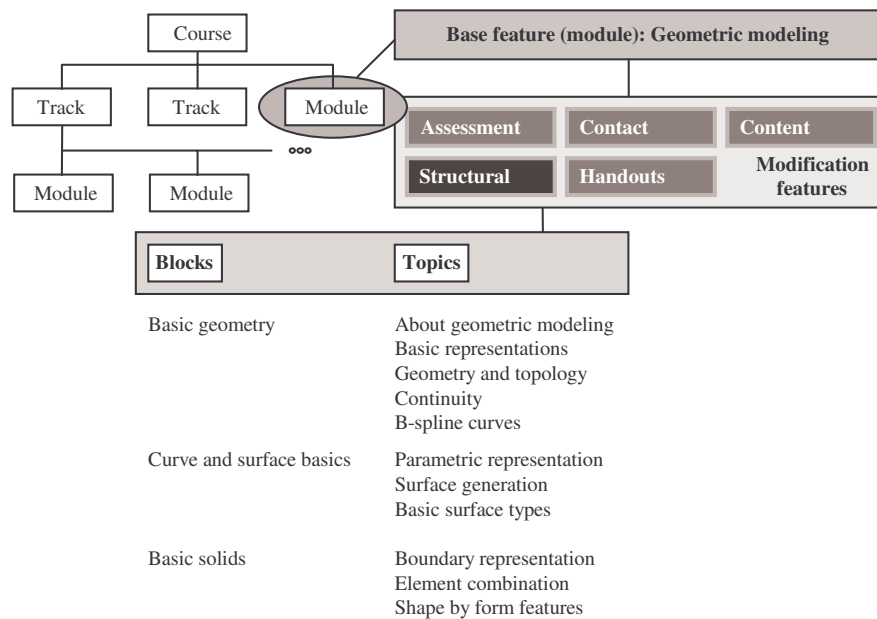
Course

Track Track Module

ooo

Module Module

Base feature (module): Geometric modeling

Assessment Contact Content

Structural Handouts Modification features

| Blocks | Topics |
|---|---|
| Basic geometry | About geometric modeling<br>Basic representations<br>Geometry and topology<br>Continuity<br>B-spline curves |
| Curve and surface basics | Parametric representation<br>Surface generation<br>Basic surface types |
| Basic solids | Boundary representation<br>Element combination<br>Shape by form features |